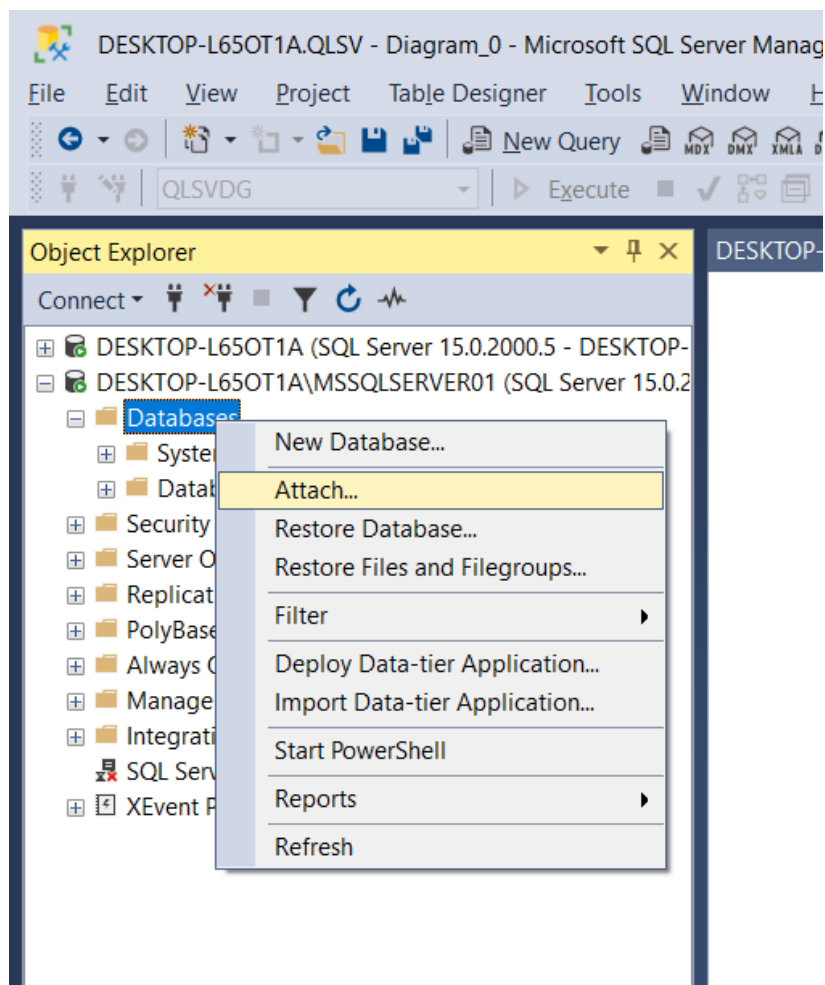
DESKTOP-L65OT1A.QLSV - Diagram_0 - Microsoft SQL Server Manag

File Edit View Project Table Designer Tools Window H

New Query MDX DMX XMLA

QLSVDG Execute

Object Explorer

Connect

DESKTOP-

DESKTOP-L65OT1A (SQL Server 15.0.2000.5 - DESKTOP-

DESKTOP-L65OT1A\MSSQLSERVER01 (SQL Server 15.0.2

Databases

Syster

Datab

Security

Server O

Replicat

PolyBase

Always O

Manage

Integrati

SQL Serv

XEvent P

New Database...

Attach...

Restore Database...

Restore Files and Filegroups...

Filter

Deploy Data-tier Application...

Import Data-tier Application...

Start PowerShell

Reports

Refresh